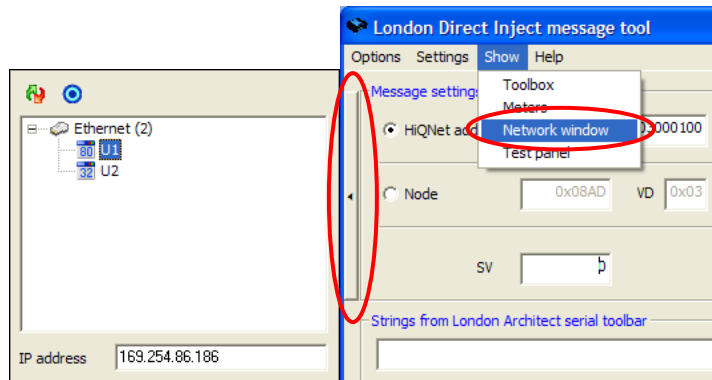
London Direct Inject message tool
Options Settings Show Help
Toolbox
Meters
Network window
Test panel
Message settings
HiQNet add
3000100
Node
0x08AD
VD
0x03
SV
0
Strings from London Architect serial toolbar
Ethernet (2)
80 U1
32 U2
IP address 169.254.86.186